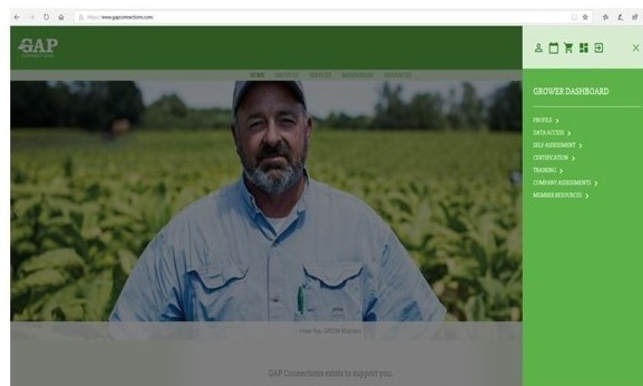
https://www.gapconnections.com

GAP
CONNECTIONS

HOME ABOUT US SERVICES MEMBERSHIP RESOURCES

GROWER DASHBOARD

PROFILE >
DATA ACCESS >
SELF-ASSESSMENT >
CERTIFICATION >
TRAINING >
COMPANY ASSESSMENTS >
MEMBER RESOURCES >

– How You GROW Matters

GAP Connections exists to support you.